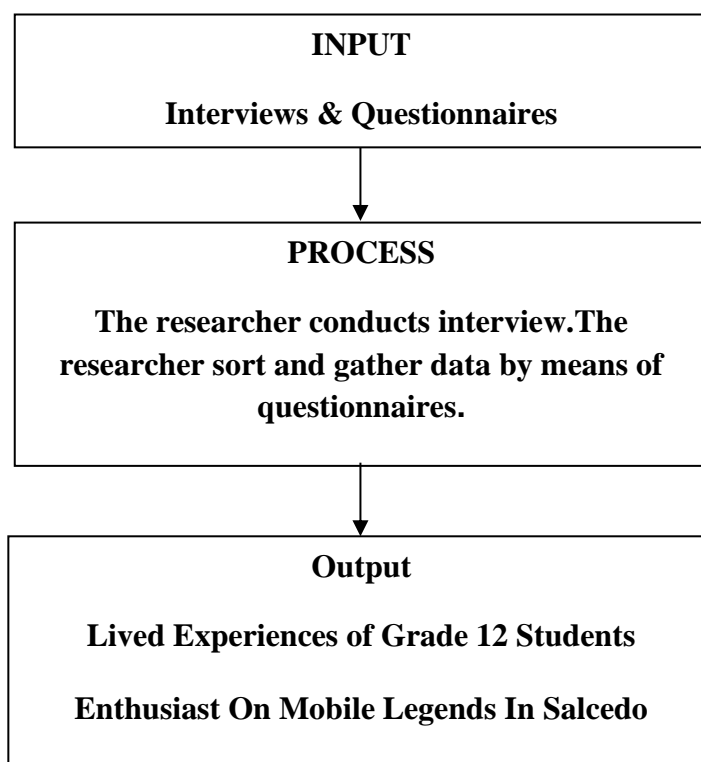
INPUT

Interviews & Questionnaires

PROCESS

The researcher conducts interview.The researcher sort and gather data by means of questionnaires.

Output

Lived Experiences of Grade 12 Students

Enthusiast On Mobile Legends In Salcedo